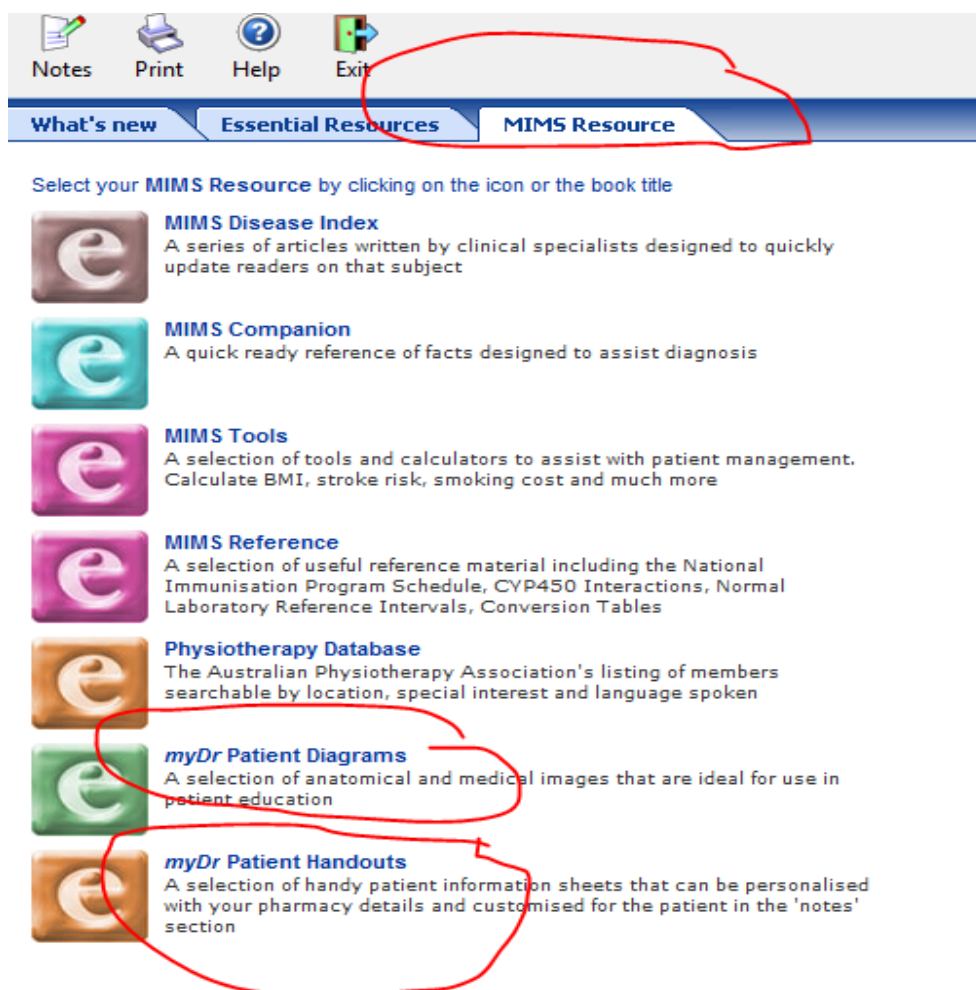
Notes Print Help Exit

What's new | Essential Resources | MIMS Resource

Select your MIMS Resource by clicking on the icon or the book title

MIMS Disease Index
A series of articles written by clinical specialists designed to quickly update readers on that subject

MIMS Companion
A quick ready reference of facts designed to assist diagnosis

MIMS Tools
A selection of tools and calculators to assist with patient management. Calculate BMI, stroke risk, smoking cost and much more

MIMS Reference
A selection of useful reference material including the National Immunisation Program Schedule, CYP450 Interactions, Normal Laboratory Reference Intervals, Conversion Tables

Physiotherapy Database
The Australian Physiotherapy Association's listing of members searchable by location, special interest and language spoken

myDr Patient Diagrams
A selection of anatomical and medical images that are ideal for use in patient education

myDr Patient Handouts
A selection of handy patient information sheets that can be personalised with your pharmacy details and customised for the patient in the 'notes' section